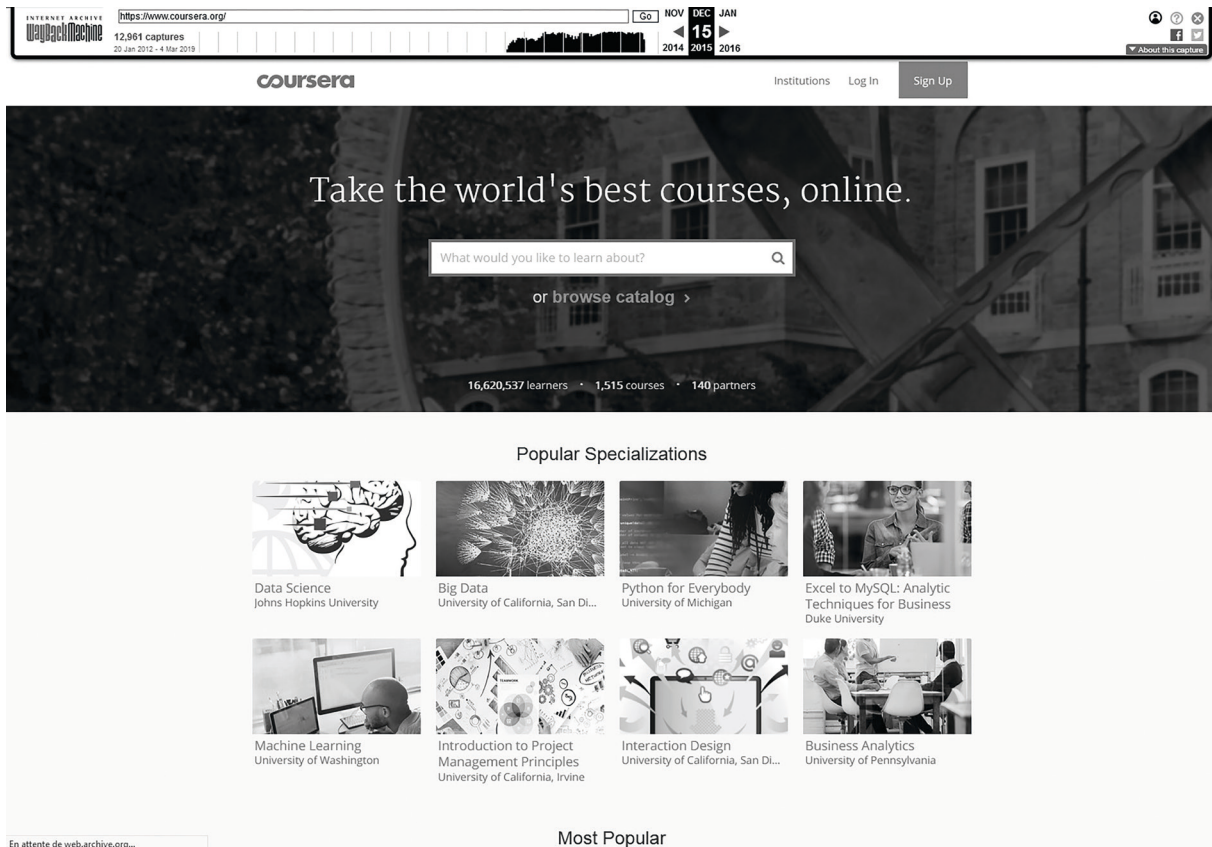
INTERNET ARCHIVE
WaybackMachine
https://www.coursera.org/
Go
NOV DEC JAN
15
2014 2015 2016
12,961 captures
20 Jan 2012 - 4 Mar 2019
About this capture

coursera
Institutions Log In Sign Up

Take the world's best courses, online.

What would you like to learn about?

or browse catalog ›

16,620,537 learners · 1,515 courses · 140 partners

Popular Specializations

Data Science
Johns Hopkins University

Big Data
University of California, San Di...

Python for Everybody
University of Michigan

Excel to MySQL: Analytic Techniques for Business
Duke University

Machine Learning
University of Washington

Introduction to Project Management Principles
University of California, Irvine

Interaction Design
University of California, San Di...

Business Analytics
University of Pennsylvania

En attente de web.archive.org...

Most Popular